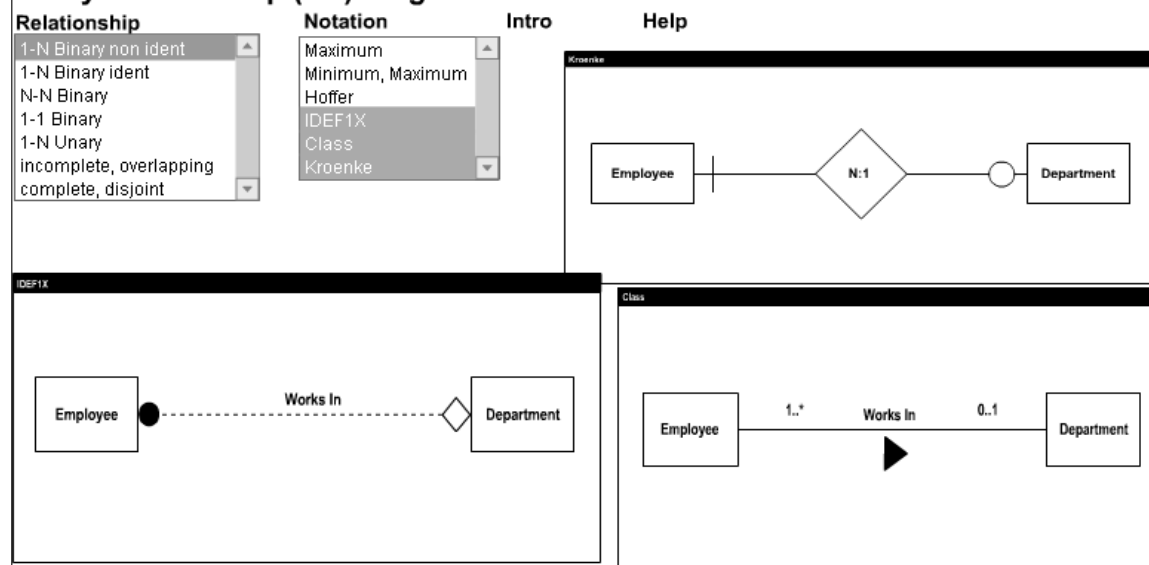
Relationship

1-N Binary non ident
1-N Binary ident
N-N Binary
1-1 Binary
1-N Unary
incomplete, overlapping
complete, disjoint

Notation

Maximum
Minimum, Maximum
Hoffer
IDEF1X
Class
Kroenke

Intro

Help

Kroenke

Employee

N:1

Department

IDEF1X

Employee

Works In

Department

Class

Employee

1..*

Works In

0..1

Department